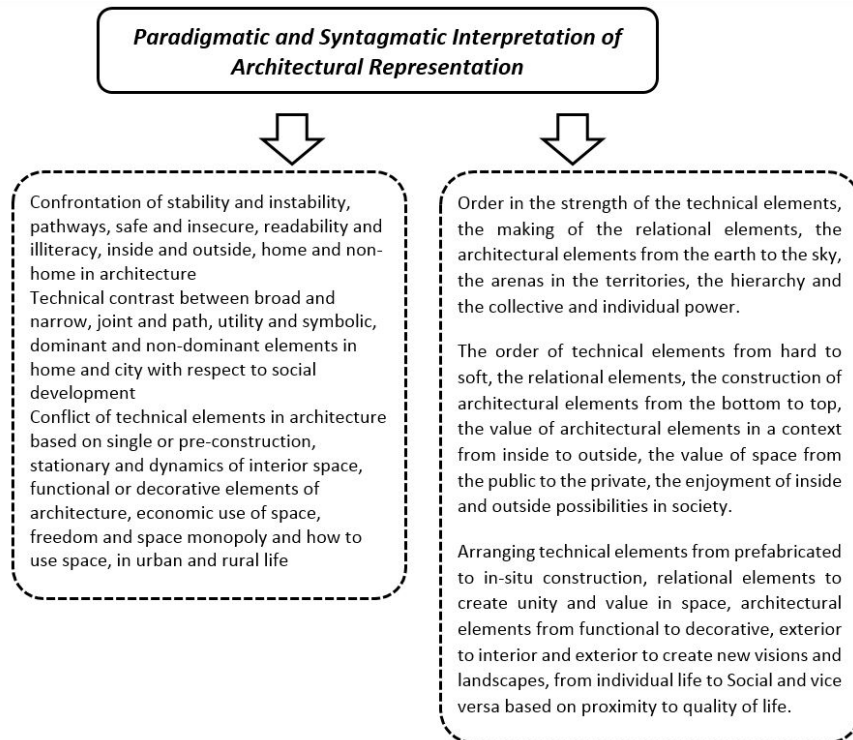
Paradigmatic and Syntagmatic Interpretation of Architectural Representation

Confrontation of stability and instability, pathways, safe and insecure, readability and illiteracy, inside and outside, home and non-home in architecture
Technical contrast between broad and narrow, joint and path, utility and symbolic, dominant and non-dominant elements in home and city with respect to social development
Conflict of technical elements in architecture based on single or pre-construction, stationary and dynamics of interior space, functional or decorative elements of architecture, economic use of space, freedom and space monopoly and how to use space, in urban and rural life

Order in the strength of the technical elements, the making of the relational elements, the architectural elements from the earth to the sky, the arenas in the territories, the hierarchy and the collective and individual power.

The order of technical elements from hard to soft, the relational elements, the construction of architectural elements from the bottom to top, the value of architectural elements in a context from inside to outside, the value of space from the public to the private, the enjoyment of inside and outside possibilities in society.

Arranging technical elements from prefabricated to in-situ construction, relational elements to create unity and value in space, architectural elements from functional to decorative, exterior to interior and exterior to create new visions and landscapes, from individual life to Social and vice versa based on proximity to quality of life.